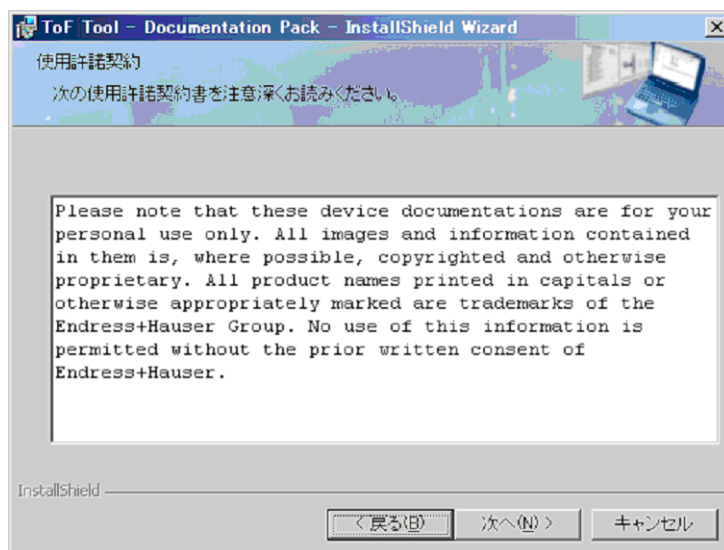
ToF Tool - Documentation Pack - InstallShield Wizard

使用許諾契約

次の使用許諾契約書を注意深くお読みください。

Please note that these device documentations are for your personal use only. All images and information contained in them is, where possible, copyrighted and otherwise proprietary. All product names printed in capitals or otherwise appropriately marked are trademarks of the Endress+Hauser Group. No use of this information is permitted without the prior written consent of Endress+Hauser.

InstallShield

< 戻る(B)

次へ(N) >

キャンセル